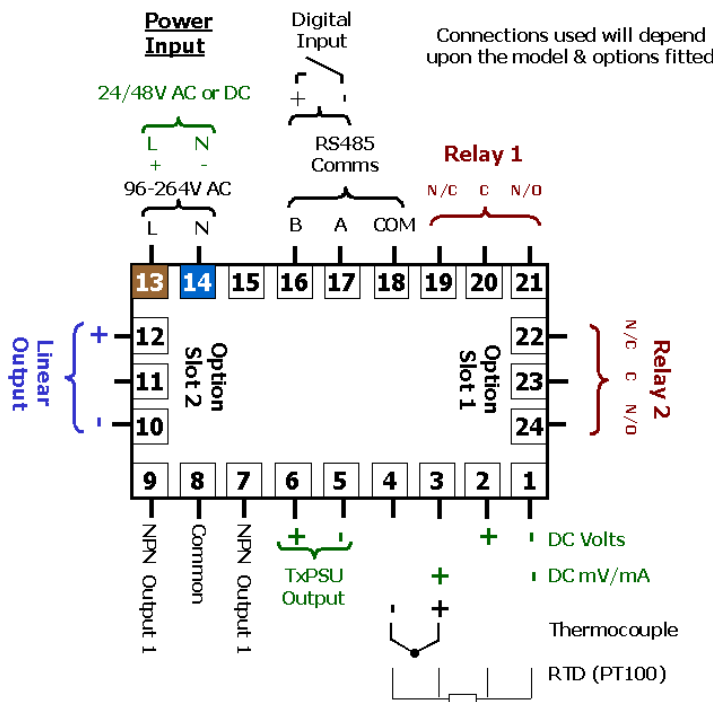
Power Input

Digital Input

Connections used will depend upon the model & options fitted

24/48V AC or DC

L N
+ -

96-264V AC

L N

+ -

RS485 Comms

B A COM

Relay 1

N/C C N/O

13 14 15 16 17 18 19 20 21

Linear Output

+ 12
11
- 10

Option Slot 2

Option Slot 1

22
23
24

N/C C N/O

Relay 2

9 8 7 6 5 4 3 2 1

NPN Output 1

Common

NPN Output 1

+ -
TxPSU Output

+ -
DC Volts

+ -
DC mV/mA

- +
Thermocouple

RTD (PT100)